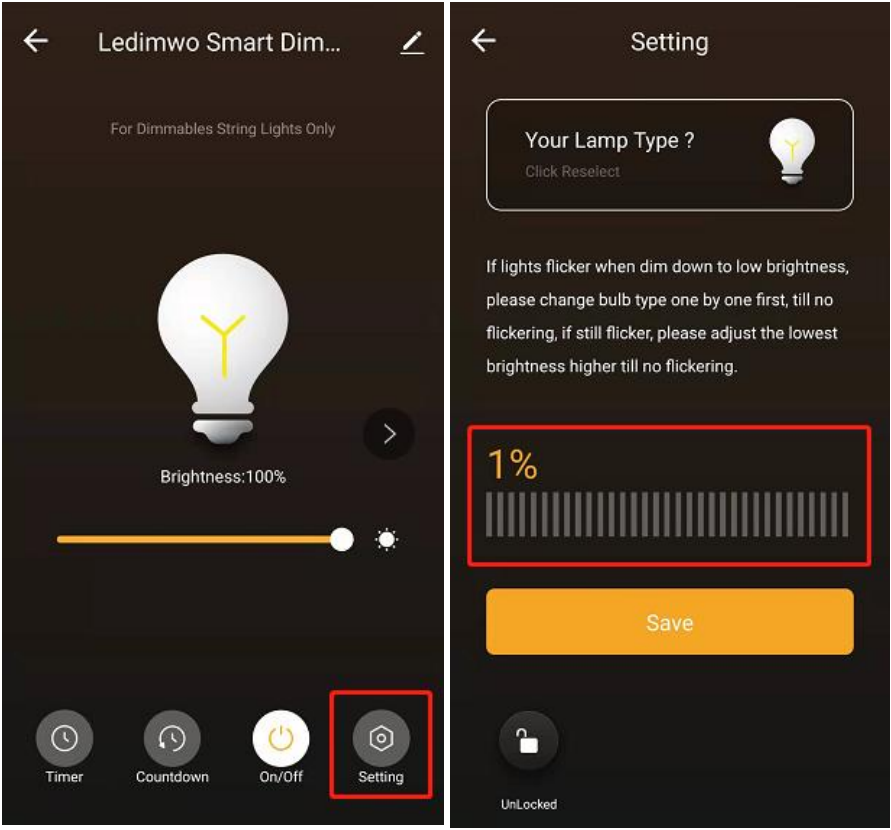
Ledimwo Smart Dim...

For Dimmables String Lights Only

Brightness:100%

Timer

Countdown

On/Off

Setting

Setting

Your Lamp Type ?

Click Reselect

If lights flicker when dim down to low brightness, please change bulb type one by one first, till no flickering, if still flicker, please adjust the lowest brightness higher till no flickering.

1%

Save

UnLocked